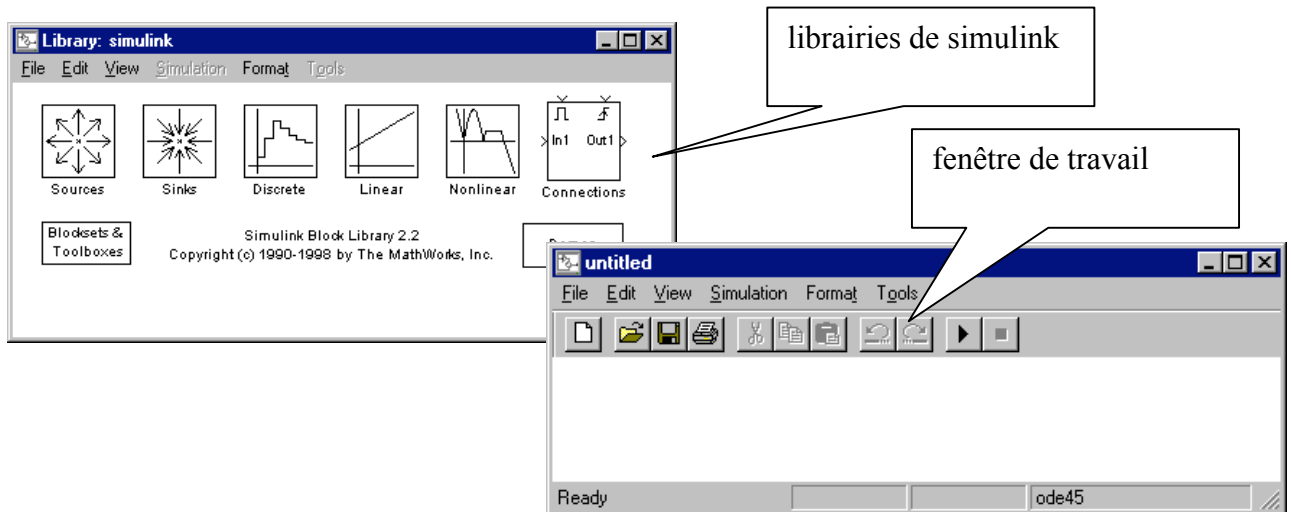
Library: simulink

File Edit View Simulation Format Tools

Sources Sinks Discrete Linear Nonlinear In1 Out1 Connections

Blocksets & Toolboxes

Simulink Block Library 2.2
Copyright (c) 1990-1998 by The MathWorks, Inc.

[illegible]

librairies de simulink

fenêtre de travail

untitled

File Edit View Simulation Format Tools

Ready ode45